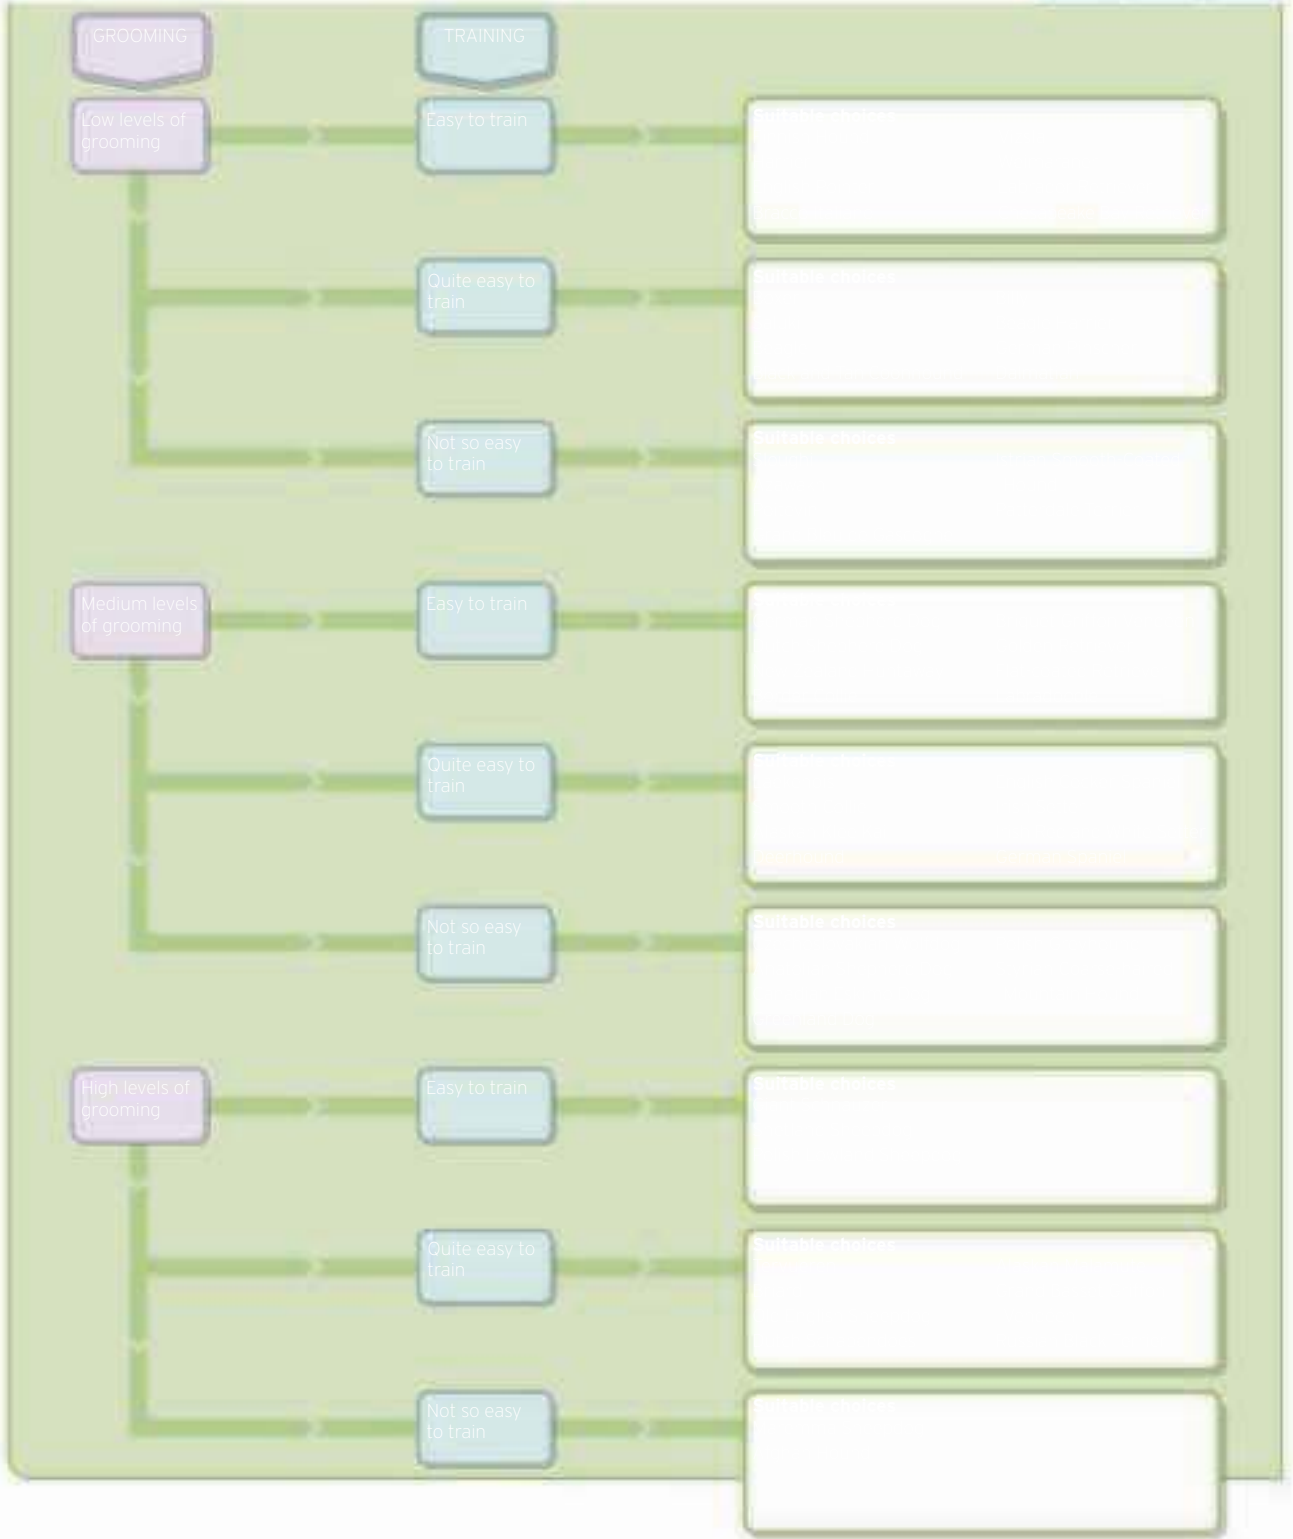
GROOMING

TRAINING

Low levels of grooming

Easy to train

Suitable choices

Quite easy to train

Suitable choices

Not so easy to train

Suitable choices

Medium levels of grooming

Easy to train

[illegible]

Quite easy to train

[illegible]

Not so easy to train

Suitable choices

High levels of grooming

Easy to train

Suitable choices

Quite easy to train

Suitable choices

Not so easy to train

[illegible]